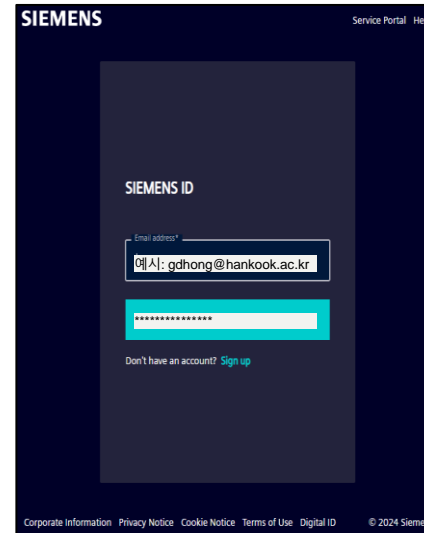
SIEMENS

Service Portal He

SIEMENS ID

Email address*

예시: gdhong@hankook.ac.kr

***************

Don't have an account? Sign up

Corporate Information Privacy Notice Cookie Notice Terms of Use Digital ID © 2024 Sieme